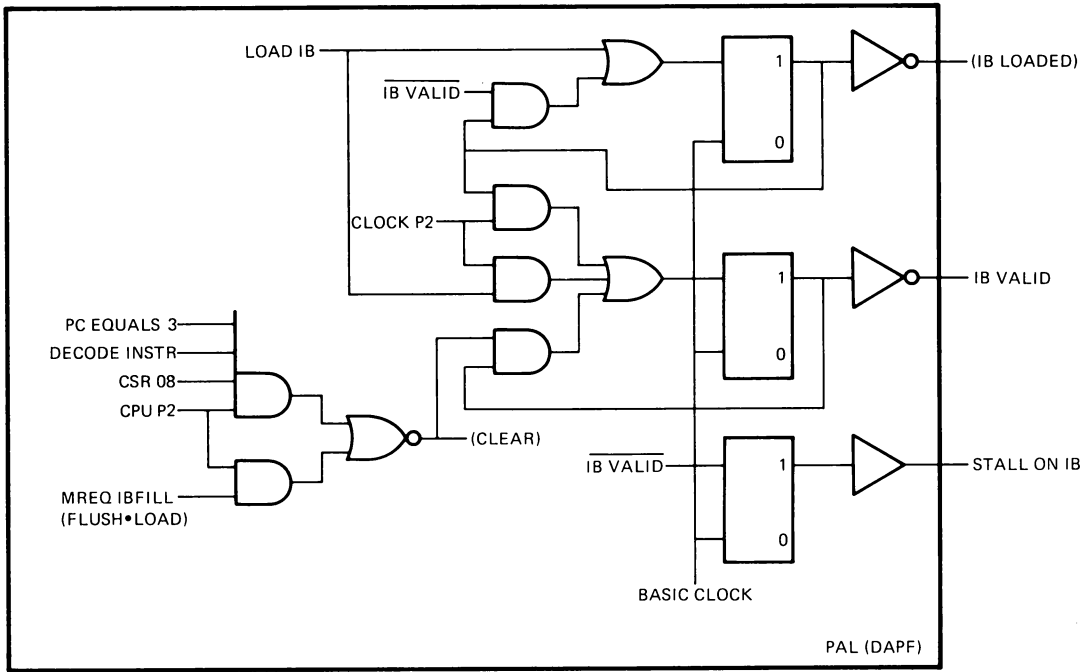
LOAD IB

$\overline{\text{IB VALID}}$

1

0

(IB LOADED)

CLOCK P2

1

0

IB VALID

PC EQUALS 3

DECODE INSTR

CSR 08

CPU P2

MREQ IBFILL (FLUSH•LOAD)

(CLEAR)

$\overline{\text{IB VALID}}$

1

0

STALL ON IB

BASIC CLOCK

PAL (DAPF)